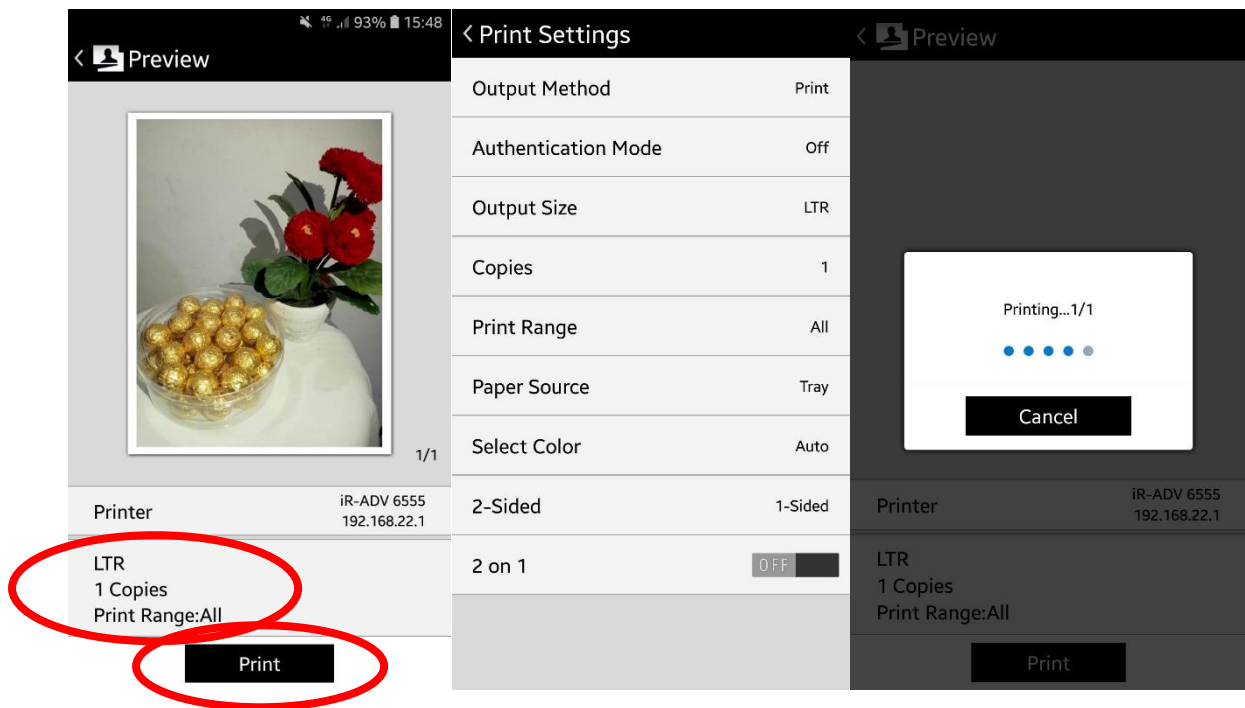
93% 15:48

Preview

1/1

Printer
iR-ADV 6555
192.168.22.1

LTR
1 Copies
Print Range:All

Print

Print Settings

| | |
|---|---|
| Output Method | Print |
| Authentication Mode | Off |
| Output Size | LTR |
| Copies | 1 |
| Print Range | All |
| Paper Source | Tray |
| Select Color | Auto |
| 2-Sided | 1-Sided |
| 2 on 1 | OFF |

Preview

Printing...1/1

Cancel

Printer
iR-ADV 6555
192.168.22.1

LTR
1 Copies
Print Range:All

Print